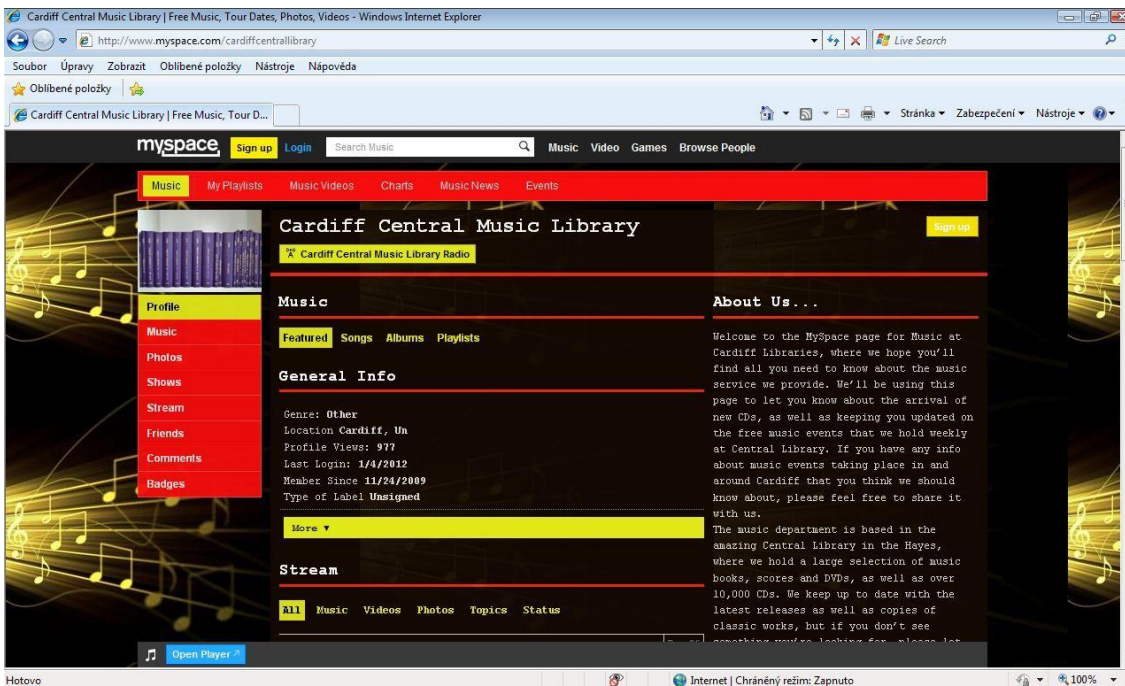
Cardiff Central Music Library | Free Music, Tour Dates, Photos, Videos - Windows Internet Explorer

http://www.myspace.com/cardiffcentrallibrary

Live Search

Soubor Úpravy Zobrazit Oblíbené položky Nástroje Nápověda

Oblíbené položky

Cardiff Central Music Library | Free Music, Tour D...

Stránka ▾ Zabezpečení ▾ Nástroje ▾

myspace Sign up Login Search Music Music Video Games Browse People

Music My Playlists Music Videos Charts Music News Events

Cardiff Central Music Library

Sign up

Cardiff Central Music Library Radio

Profile
Music
Photos
Shows
Stream
Friends
Comments
Badges

Music

Featured Songs Albums Playlists

General Info

Genre: Other
Location Cardiff, Un
Profile Views: 977
Last Login: 1/4/2012
Member Since 11/24/2009
Type of Label Unsigned

More ▾

Stream

All Music Videos Photos Topics Status

About Us...

Welcome to the MySpace page for Music at Cardiff Libraries, where we hope you'll find all you need to know about the music service we provide. We'll be using this page to let you know about the arrival of new CDs, as well as keeping you updated on the free music events that we hold weekly at Central Library. If you have any info about music events taking place in and around Cardiff that you think we should know about, please feel free to share it with us.
The music department is based in the amazing Central Library in the Hayes, where we hold a large selection of music books, scores and DVDs, as well as over 10,000 CDs. We keep up to date with the latest releases as well as copies of classic works, but if you don't see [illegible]

Open Player

Hotovo

Internet | Chráněný režim: Zapnuto

100%